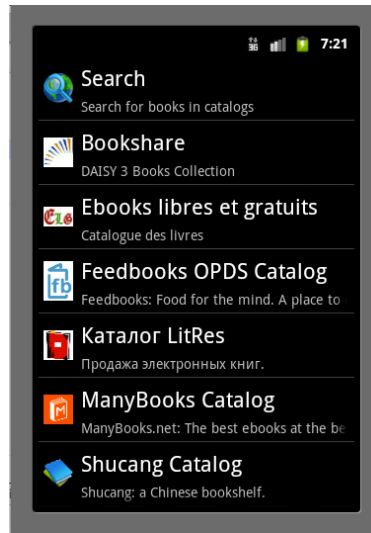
7:21

Search
Search for books in catalogs

Bookshare
DAISY 3 Books Collection

ELG Ebooks libres et gratuits
Catalogue des livres

fb Feedbooks OPDS Catalog
Feedbooks: Food for the mind. A place to

Каталог LitRes
Продажа электронных книг.

ManyBooks Catalog
ManyBooks.net: The best ebooks at the be

Shucang Catalog
Shucang: a Chinese bookshelf.